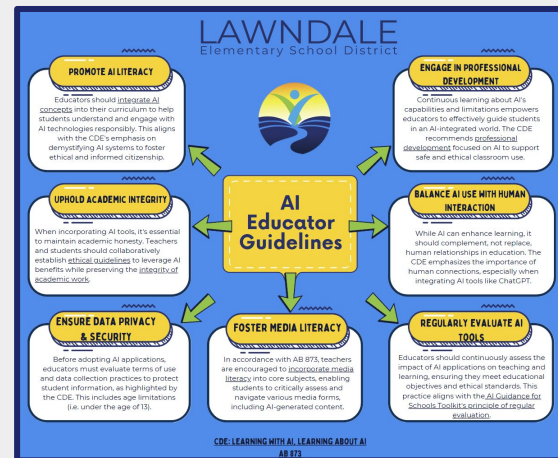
LAWNDALE
Elementary School District

PROMOTE AI LITERACY

Educators should integrate AI concepts into their curriculum to help students understand and engage with AI technologies responsibly. This aligns with the CDE's emphasis on demystifying AI systems to foster ethical and informed citizenship.

ENGAGE IN PROFESSIONAL DEVELOPMENT

Continuous learning about AI's capabilities and limitations empowers educators to effectively guide students in an AI-integrated world. The CDE recommends professional development focused on AI to support safe and ethical classroom use.

AI Educator Guidelines

UPHOLD ACADEMIC INTEGRITY

When incorporating AI tools, it's essential to maintain academic honesty. Teachers and students should collaboratively establish ethical guidelines to leverage AI benefits while preserving the integrity of academic work.

BALANCE AI USE WITH HUMAN INTERACTION

While AI can enhance learning, it should complement, not replace, human relationships in education. The CDE emphasizes the importance of human connections, especially when integrating AI tools like ChatGPT.

ENSURE DATA PRIVACY & SECURITY

Before adopting AI applications, educators must evaluate terms of use and data collection practices to protect student information, as highlighted by the CDE. This includes age limitations (i.e. under the age of 13).

FOSTER MEDIA LITERACY

In accordance with AB 873, teachers are encouraged to incorporate media literacy into core subjects, enabling students to critically assess and navigate various media forms, including AI-generated content.

REGULARLY EVALUATE AI TOOLS

Educators should continuously assess the impact of AI applications on teaching and learning, ensuring they meet educational objectives and ethical standards. This practice aligns with the AI Guidance for Schools Toolkit's principle of regular evaluation.

CDE: LEARNING WITH AI, LEARNING ABOUT AI
AB 873